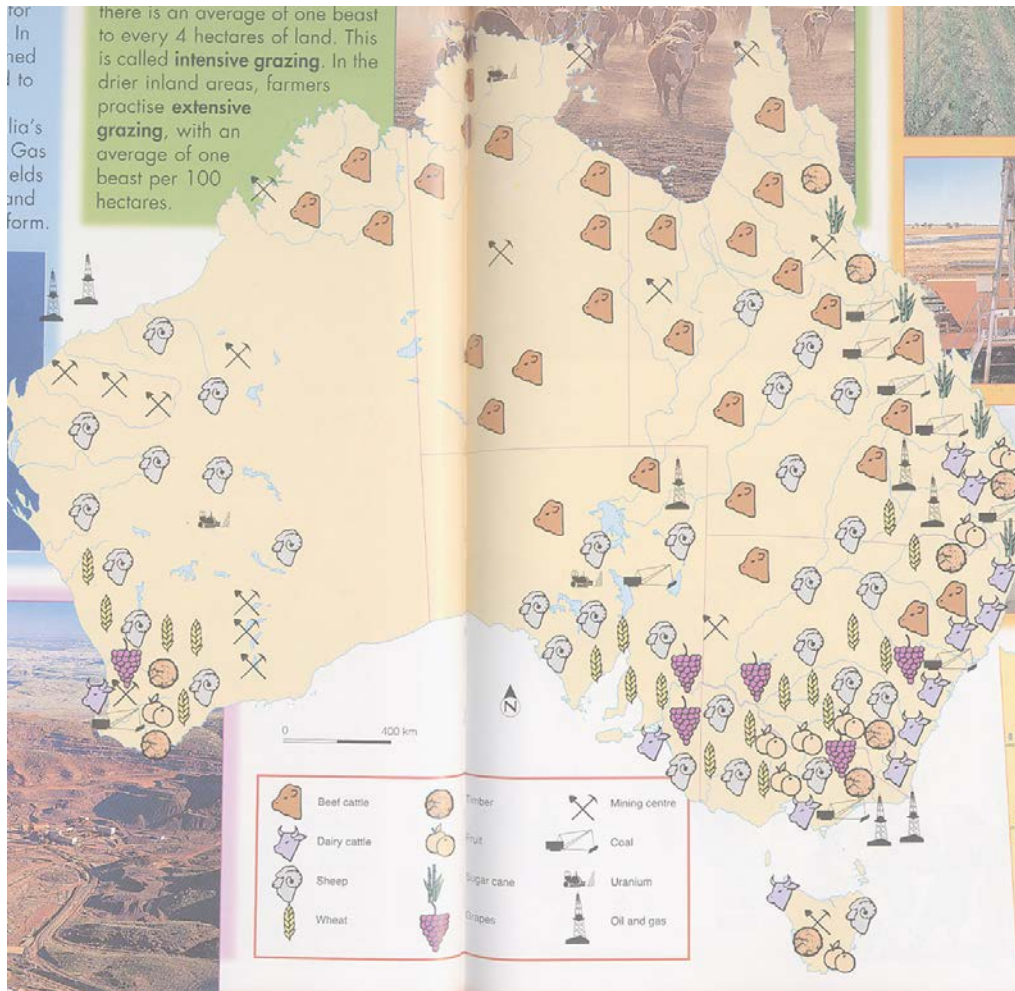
for
In
ned
d to

lia's
Gas
elds
and
form.

there is an average of one beast to every 4 hectares of land. This is called **intensive grazing**. In the drier inland areas, farmers practise **extensive grazing**, with an average of one beast per 100 hectares.

N

0 400 km

Beef cattle
Dairy cattle
Sheep
Wheat
Timber
Fruit
Sugar cane
Grapes
Mining centre
Coal
Uranium
Oil and gas